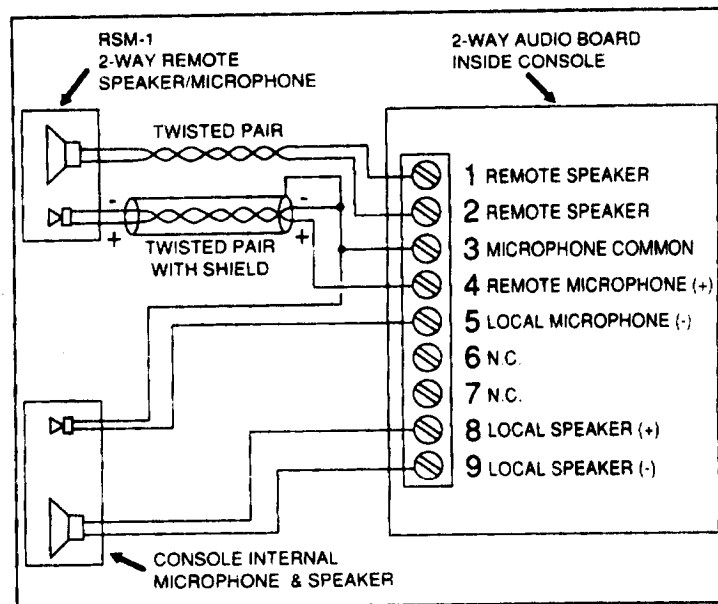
RSM-1
2-WAY REMOTE
SPEAKER/MICROPHONE

2-WAY AUDIO BOARD
INSIDE CONSOLE

TWISTED PAIR

-
+
TWISTED PAIR
WITH SHIELD
-
+

1 REMOTE SPEAKER
2 REMOTE SPEAKER
3 MICROPHONE COMMON
4 REMOTE MICROPHONE (+)
5 LOCAL MICROPHONE (-)
6 N.C.
7 N.C.
8 LOCAL SPEAKER (+)
9 LOCAL SPEAKER (-)

CONSOLE INTERNAL
MICROPHONE & SPEAKER